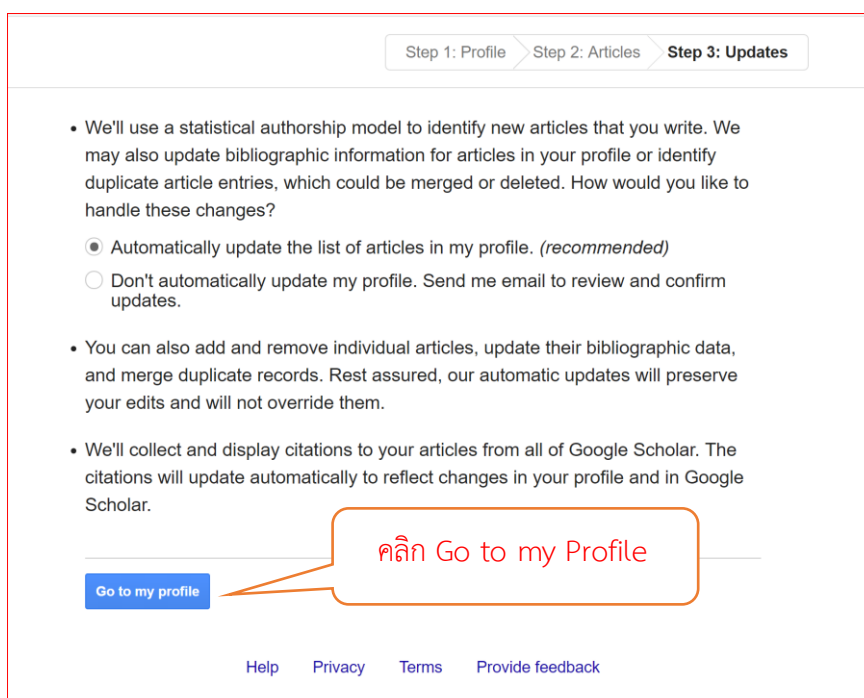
Step 1: Profile   Step 2: Articles   Step 3: Updates

• We'll use a statistical authorship model to identify new articles that you write. We may also update bibliographic information for articles in your profile or identify duplicate article entries, which could be merged or deleted. How would you like to handle these changes?

Automatically update the list of articles in my profile. (recommended)

Don't automatically update my profile. Send me email to review and confirm updates.

• You can also add and remove individual articles, update their bibliographic data, and merge duplicate records. Rest assured, our automatic updates will preserve your edits and will not override them.

• We'll collect and display citations to your articles from all of Google Scholar. The citations will update automatically to reflect changes in your profile and in Google Scholar.

คลิก Go to my Profile

Go to my profile

Help   Privacy   Terms   Provide feedback